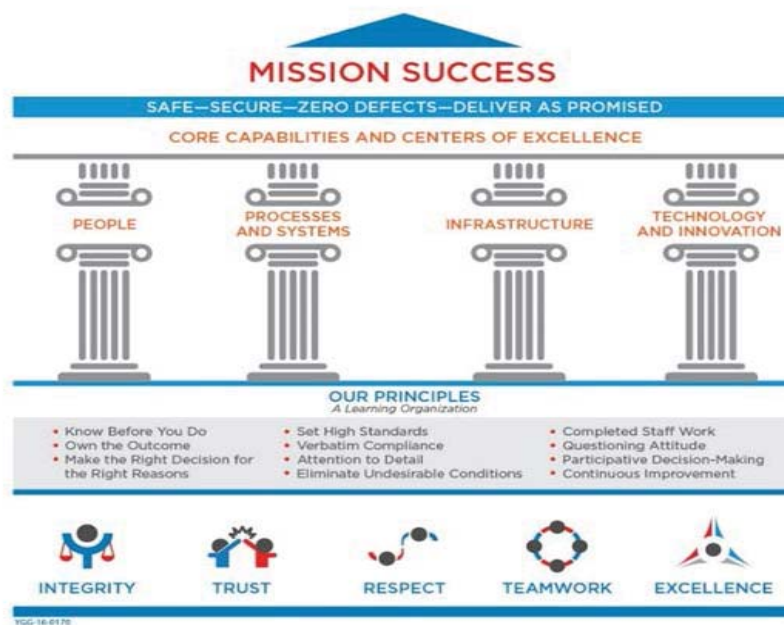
MISSION SUCCESS

SAFE—SECURE—ZERO DEFECTS—DELIVER AS PROMISED

CORE CAPABILITIES AND CENTERS OF EXCELLENCE

PEOPLE

PROCESSES AND SYSTEMS

INFRASTRUCTURE

TECHNOLOGY AND INNOVATION

OUR PRINCIPLES
A Learning Organization

• Know Before You Do
• Own the Outcome
• Make the Right Decision for the Right Reasons

• Set High Standards
• Verbatim Compliance
• Attention to Detail
• Eliminate Undesirable Conditions

• Completed Staff Work
• Questioning Attitude
• Participative Decision-Making
• Continuous Improvement

INTEGRITY

TRUST

RESPECT

TEAMWORK

EXCELLENCE

YGG-16-0170